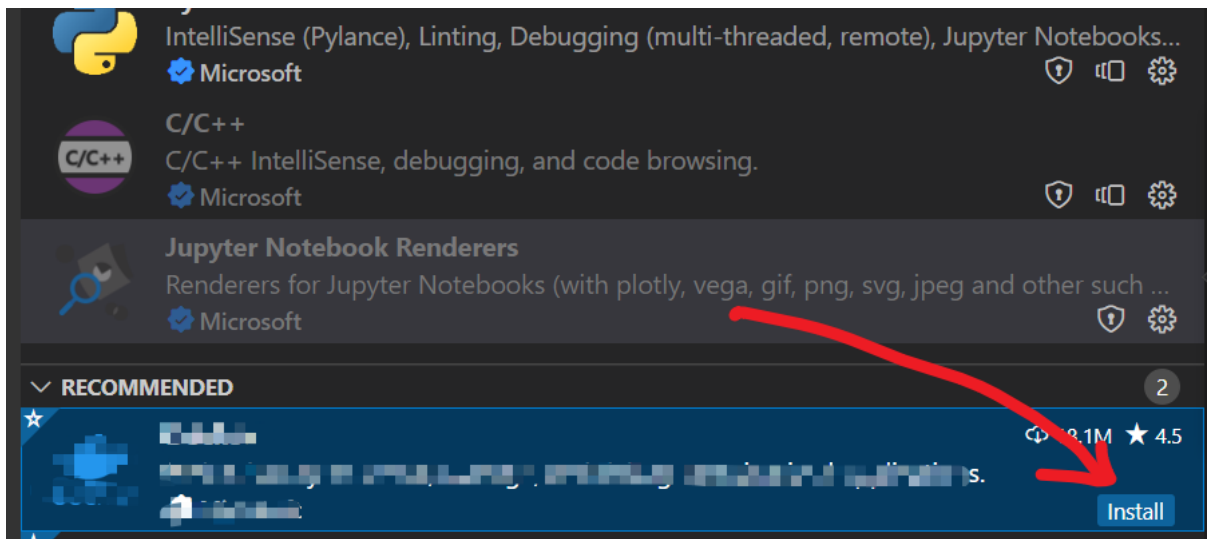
IntelliSense (Pylance), Linting, Debugging (multi-threaded, remote), Jupyter Notebooks...
Microsoft

C/C++
C/C++ IntelliSense, debugging, and code browsing.
Microsoft

Jupyter Notebook Renderers
Renderers for Jupyter Notebooks (with plotly, vega, gif, png, svg, jpeg and other such ...
Microsoft

RECOMMENDED 2

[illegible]
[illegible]8.1M 4.5
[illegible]s.
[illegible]
Install